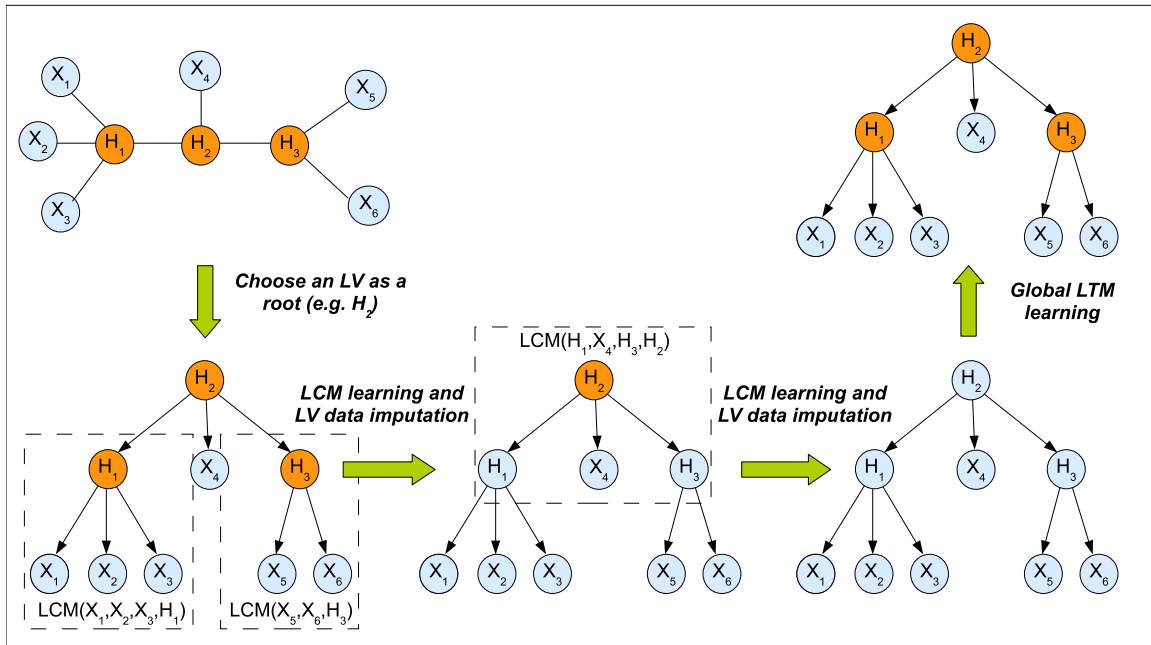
$X_1$ $X_4$ $X_5$
$X_2$ $H_1$ $H_2$ $H_3$
$X_3$ $X_6$

Choose an LV as a root (e.g. $H_2$)

$H_2$
$H_1$ $X_4$ $H_3$
$X_1$ $X_2$ $X_3$ $X_5$ $X_6$
LCM($X_1$,$X_2$,$X_3$,$H_1$) LCM($X_5$,$X_6$,$H_3$)

LCM learning and LV data imputation

LCM($H_1$,$X_4$,$H_3$,$H_2$)
$H_2$
$H_1$ $X_4$ $H_3$
$X_1$ $X_2$ $X_3$ $X_5$ $X_6$

LCM learning and LV data imputation

$H_2$
$H_1$ $X_4$ $H_3$
$X_1$ $X_2$ $X_3$ $X_5$ $X_6$

Global LTM learning

$H_2$
$H_1$ $X_4$ $H_3$
$X_1$ $X_2$ $X_3$ $X_5$ $X_6$